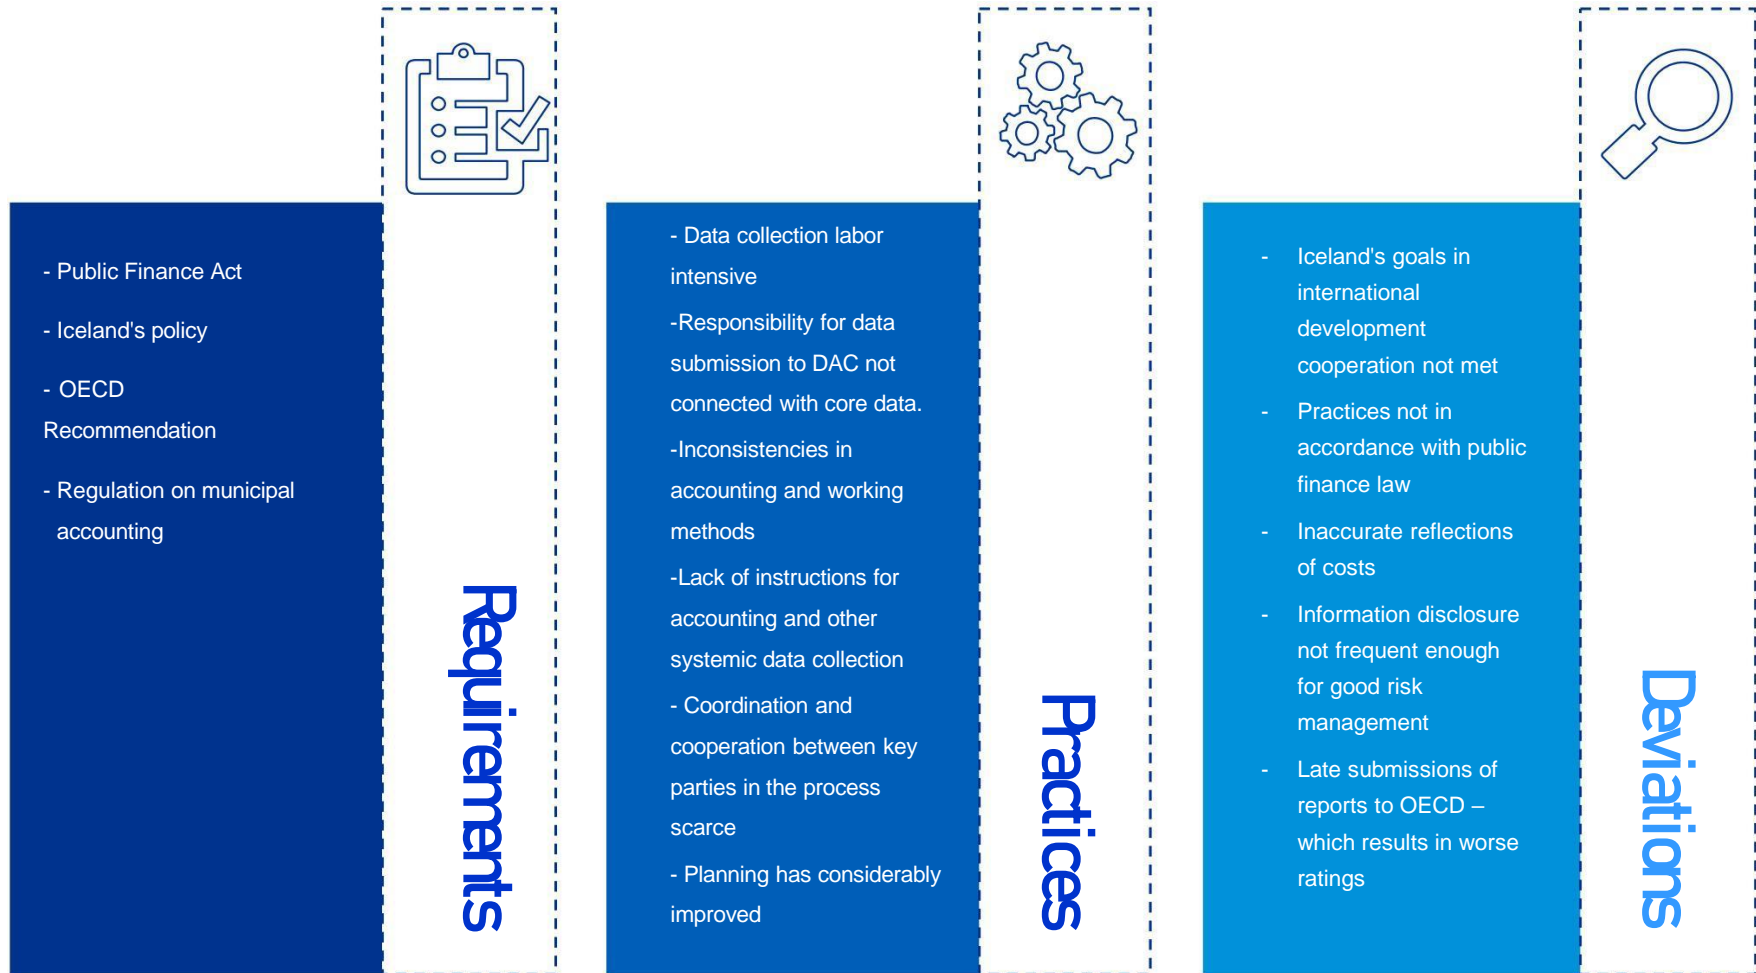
- Public Finance Act

- Iceland's policy

- OECD Recommendation

- Regulation on municipal accounting

Requirements

- Data collection labor intensive

-Responsibility for data submission to DAC not connected with core data.

-Inconsistencies in accounting and working methods

-Lack of instructions for accounting and other systemic data collection

- Coordination and cooperation between key parties in the process scarce

- Planning has considerably improved

Practices

- Iceland's goals in international development cooperation not met

- Practices not in accordance with public finance law

- Inaccurate reflections of costs

- Information disclosure not frequent enough for good risk management

- Late submissions of reports to OECD – which results in worse ratings

Deviations